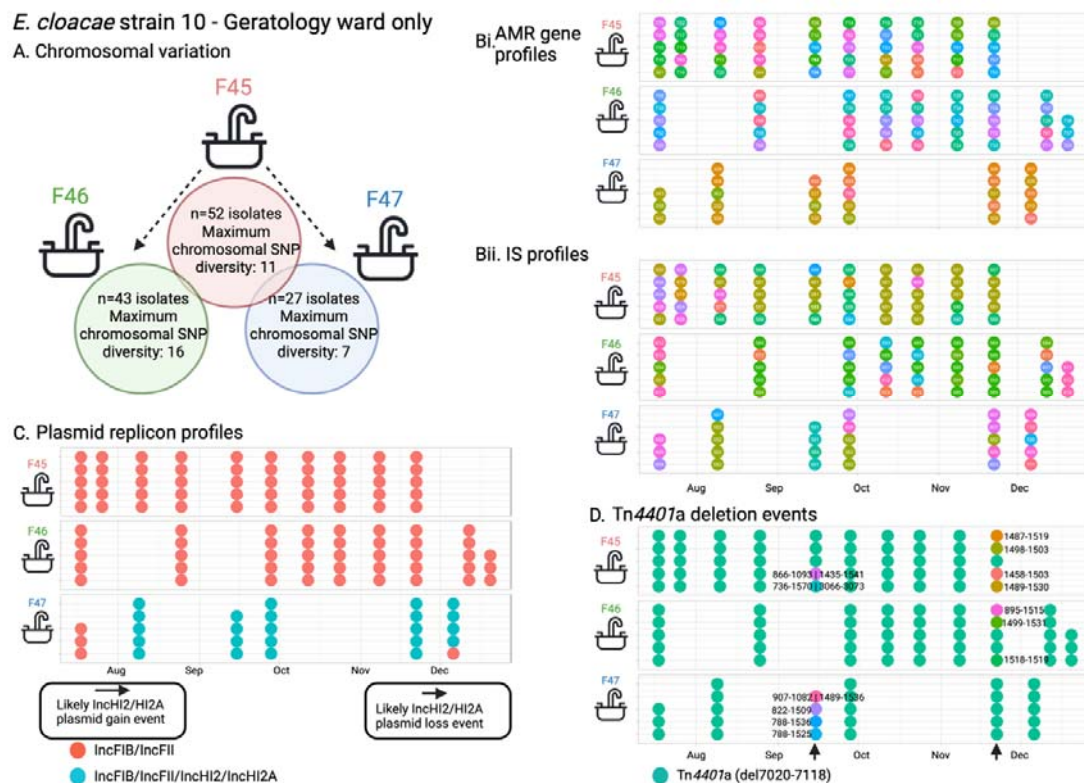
*E. cloacae* strain 10 - Geratology ward only
A. Chromosomal variation

F45
F46
F47

n=52 isolates Maximum chromosomal SNP diversity: 11

n=43 isolates Maximum chromosomal SNP diversity: 16

n=27 isolates Maximum chromosomal SNP diversity: 7

C. Plasmid replicon profiles

F45
F46
F47

Aug Sep Oct Nov Dec

Likely IncHI2/HI2A plasmid gain event

Likely IncHI2/HI2A plasmid loss event

IncFIB/IncFII
IncFIB/IncFII/IncHI2/IncHI2A

Bi. AMR gene profiles

F45
F46
F47

Bii. IS profiles

F45
F46
F47

Aug Sep Oct Nov Dec

D. Tn*4401*a deletion events

F45
1487-1519
1498-1503
866-1093 1435-1541
736-1570 8066-8073
1458-1503
1489-1530

F46
895-1515
1499-1531
1518-1518

F47
907-1082 1489-1536
822-1509
788-1536
788-1525

Aug Sep Oct Nov Dec

Tn*4401*a (del7020-7118)